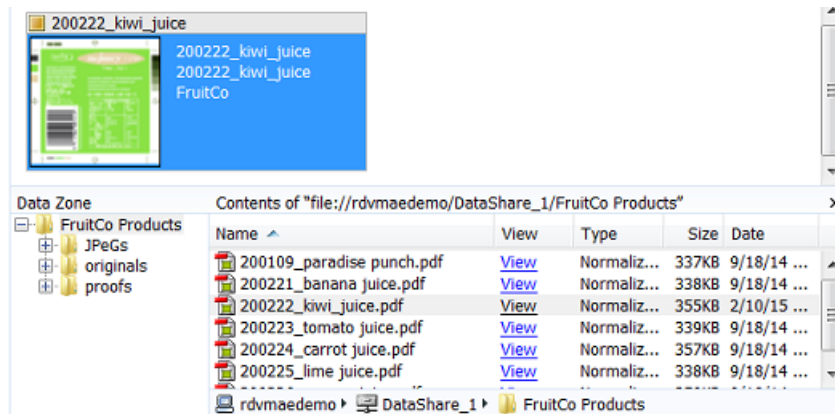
200222_kiwi_juice

200222_kiwi_juice
200222_kiwi_juice
FruitCo

Data Zone

FruitCo Products
JPeGs
originals
proofs

Contents of "file://rdvmaedemo/DataShare_1/FruitCo Products"

| Name | View | Type | Size | Date |
|---|---|---|---|---|
| 200109_paradise punch.pdf | View | Normaliz... | 337KB | 9/18/14 ... |
| 200221_banana juice.pdf | View | Normaliz... | 338KB | 9/18/14 ... |
| 200222_kiwi_juice.pdf | View | Normaliz... | 355KB | 2/10/15 ... |
| 200223_tomato juice.pdf | View | Normaliz... | 339KB | 9/18/14 ... |
| 200224_carrot juice.pdf | View | Normaliz... | 357KB | 9/18/14 ... |
| 200225_lime juice.pdf | View | Normaliz... | 338KB | 9/18/14 ... |
| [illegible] | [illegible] | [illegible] | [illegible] | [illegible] |

rdvmaedemo ▸ DataShare_1 ▸ FruitCo Products